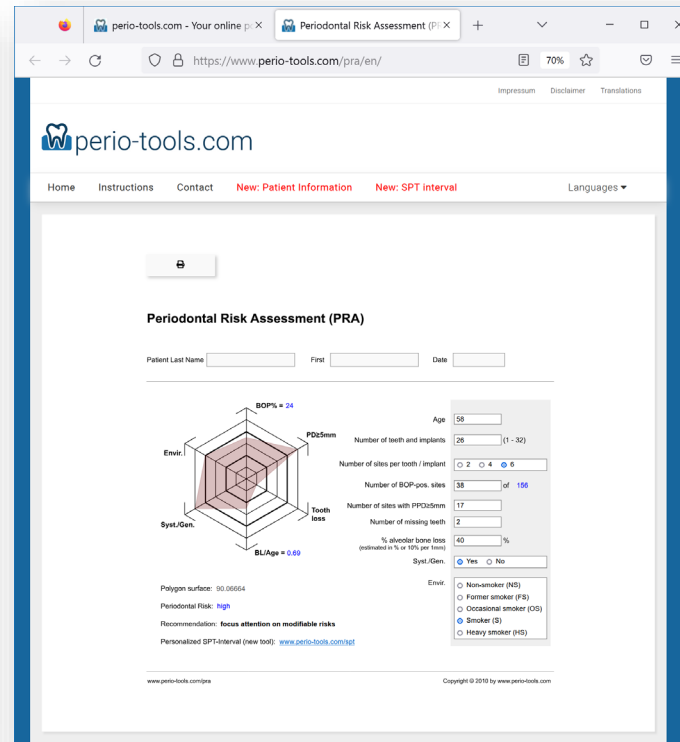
perio-tools.com - Your online p ×
Periodontal Risk Assessment (P ×
+

https://www.perio-tools.com/pra/en/
70%

Impressum Disclaimer Translations

perio-tools.com

Home Instructions Contact New: Patient Information New: SPT interval Languages

Periodontal Risk Assessment (PRA)

Patient Last Name First Date

BOP% = 24
PD≥5mm
Envir.
Tooth loss
Syst./Gen.
BL/Age = 0.69

Age 58
Number of teeth and implants 26 (1 - 32)
Number of sites per tooth / implant 2 4 6
Number of BOP-pos. sites 38 of 156
Number of sites with PPD≥5mm 17
Number of missing teeth 2
% alveolar bone loss (estimated in % or 10% per 1mm) 40 %
Syst./Gen. Yes No
Envir. Non-smoker (NS) Former smoker (FS) Occasional smoker (OS) Smoker (S) Heavy smoker (HS)

Polygon surface: 90.06664
Periodontal Risk: high
Recommendation: focus attention on modifiable risks
Personalized SPT-Interval (new tool): www.perio-tools.com/spt

www.perio-tools.com/pra
Copyright © 2010 by www.perio-tools.com